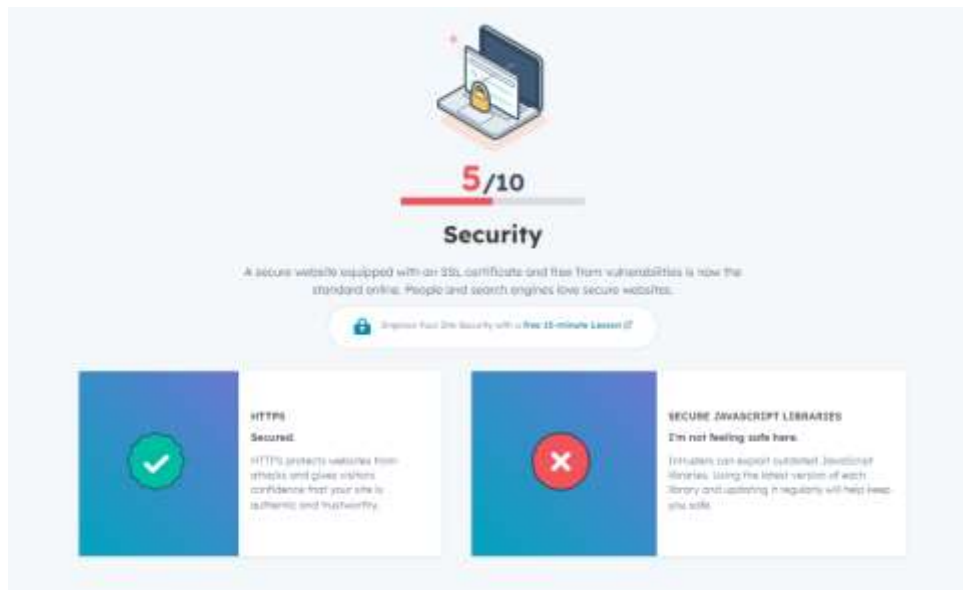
5/10

Security

A secure website equipped with an SSL certificate and free from vulnerabilities is now the standard online. People and search engines love secure websites.

Improve Your Site Security with a Free 15-minute Lesson

HTTPS

Secured.

HTTPS protects websites from attacks and gives visitors confidence that your site is authentic and trustworthy.

SECURE JAVASCRIPT LIBRARIES

I'm not feeling safe here.

Intruders can exploit outdated JavaScript libraries. Using the latest version of each library and updating it regularly will help keep you safe.